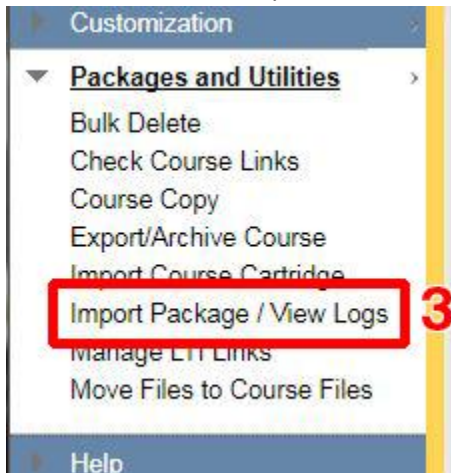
Customization

Packages and Utilities

Bulk Delete

Check Course Links

Course Copy

Export/Archive Course

Import Course Cartridge

Import Package / View Logs

3

Manage LTI Links

Move Files to Course Files

Help